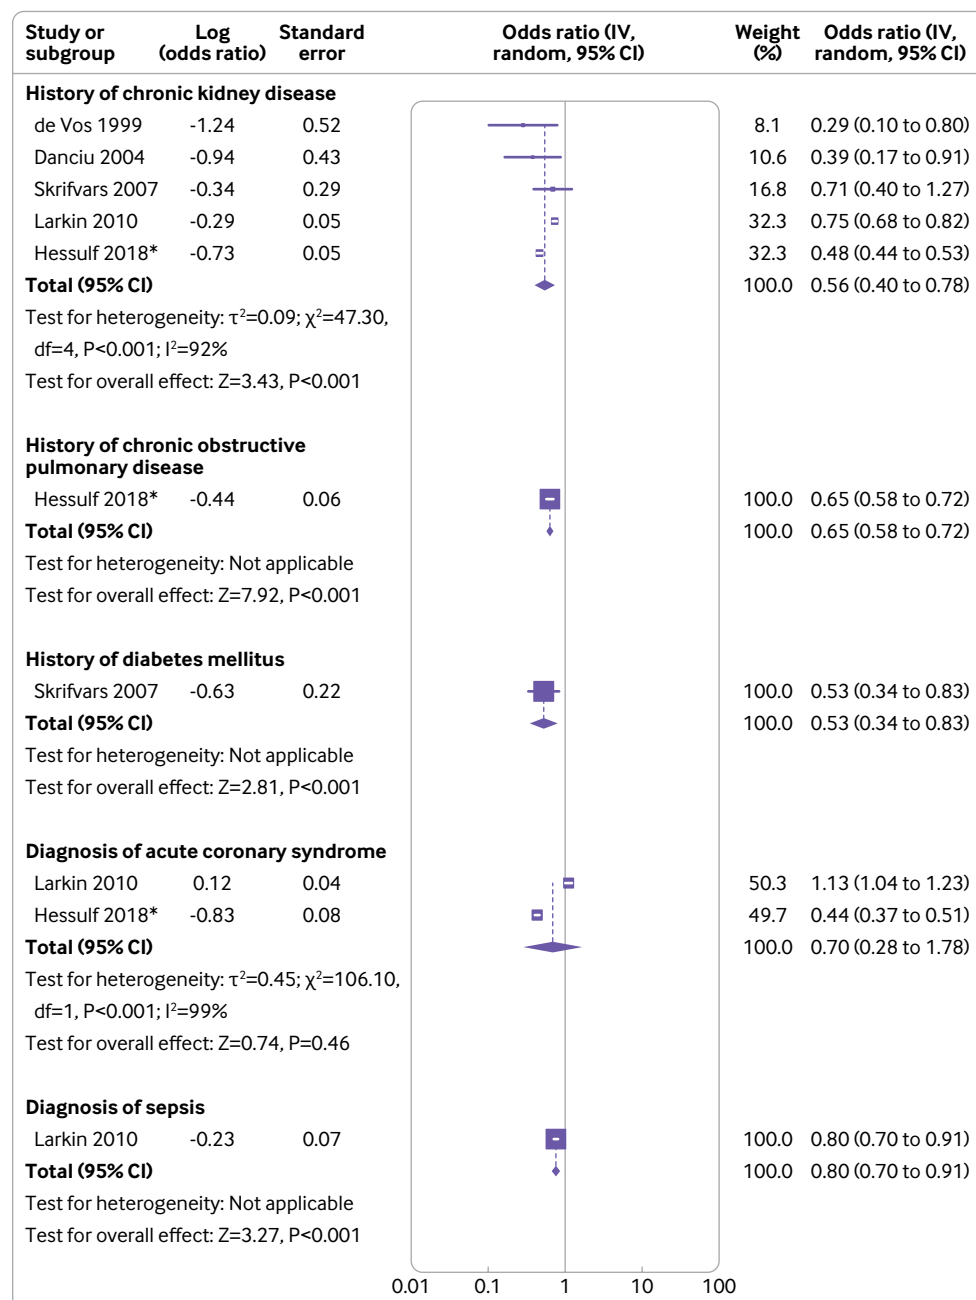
| Study or subgroup | Log (odds ratio) | Standard error | Odds ratio (IV, random, 95% CI) | Weight (%) | Odds ratio (IV, random, 95% CI) |
|---|---|---|---|---|---|
| **History of chronic kidney disease** | | | | | |
| de Vos 1999 | -1.24 | 0.52 | | 8.1 | 0.29 (0.10 to 0.80) |
| Danciu 2004 | -0.94 | 0.43 | | 10.6 | 0.39 (0.17 to 0.91) |
| Skrifvars 2007 | -0.34 | 0.29 | | 16.8 | 0.71 (0.40 to 1.27) |
| Larkin 2010 | -0.29 | 0.05 | | 32.3 | 0.75 (0.68 to 0.82) |
| Hessulf 2018* | -0.73 | 0.05 | | 32.3 | 0.48 (0.44 to 0.53) |
| **Total (95% CI)** | | | | 100.0 | 0.56 (0.40 to 0.78) |
| Test for heterogeneity: $\tau^2$=0.09; $\chi^2$=47.30, df=4, P<0.001; I$^2$=92% | | | | | |
| Test for overall effect: Z=3.43, P<0.001 | | | | | |
| **History of chronic obstructive pulmonary disease** | | | | | |
| Hessulf 2018* | -0.44 | 0.06 | | 100.0 | 0.65 (0.58 to 0.72) |
| **Total (95% CI)** | | | | 100.0 | 0.65 (0.58 to 0.72) |
| Test for heterogeneity: Not applicable | | | | | |
| Test for overall effect: Z=7.92, P<0.001 | | | | | |
| **History of diabetes mellitus** | | | | | |
| Skrifvars 2007 | -0.63 | 0.22 | | 100.0 | 0.53 (0.34 to 0.83) |
| **Total (95% CI)** | | | | 100.0 | 0.53 (0.34 to 0.83) |
| Test for heterogeneity: Not applicable | | | | | |
| Test for overall effect: Z=2.81, P<0.001 | | | | | |
| **Diagnosis of acute coronary syndrome** | | | | | |
| Larkin 2010 | 0.12 | 0.04 | | 50.3 | 1.13 (1.04 to 1.23) |
| Hessulf 2018* | -0.83 | 0.08 | | 49.7 | 0.44 (0.37 to 0.51) |
| **Total (95% CI)** | | | | 100.0 | 0.70 (0.28 to 1.78) |
| Test for heterogeneity: $\tau^2$=0.45; $\chi^2$=106.10, df=1, P<0.001; I$^2$=99% | | | | | |
| Test for overall effect: Z=0.74, P=0.46 | | | | | |
| **Diagnosis of sepsis** | | | | | |
| Larkin 2010 | -0.23 | 0.07 | | 100.0 | 0.80 (0.70 to 0.91) |
| **Total (95% CI)** | | | | 100.0 | 0.80 (0.70 to 0.91) |
| Test for heterogeneity: Not applicable | | | | | |
| Test for overall effect: Z=3.27, P<0.001 | | | | | |

0.01 0.1 1 10 100